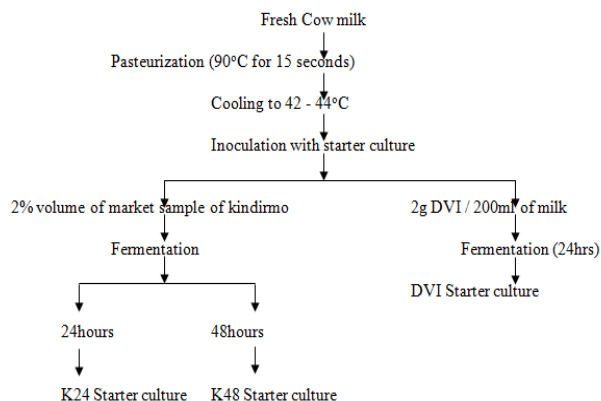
Fresh Cow milk

Pasteurization (90°C for 15 seconds)

Cooling to 42 - 44°C

Inoculation with starter culture

2% volume of market sample of kindirmo

Fermentation

24hours

K24 Starter culture

48hours

K48 Starter culture

2g DVI / 200ml of milk

Fermentation (24hrs)

DVI Starter culture